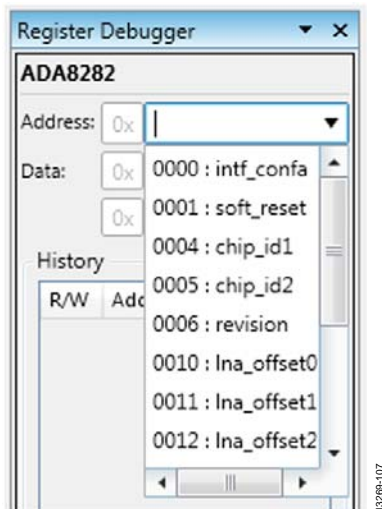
Register Debugger ▾ ×

ADA8282

Address: 0x |

Data: 0x

0x

History

R/W Add

0000 : intf_confa
0001 : soft_reset
0004 : chip_id1
0005 : chip_id2
0006 : revision
0010 : lna_offset0
0011 : lna_offset1
0012 : lna_offset2

13289-107